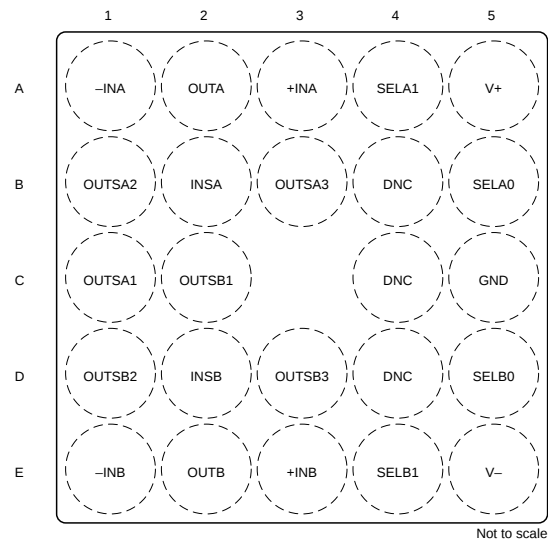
|   | 1 | 2 | 3 | 4 | 5 |
|---|---|---|---|---|---|
| A | –INA | OUTA | +INA | SELA1 | V+ |
| B | OUTSA2 | INSA | OUTSA3 | DNC | SELA0 |
| C | OUTSA1 | OUTSB1 |  | DNC | GND |
| D | OUTSB2 | INSB | OUTSB3 | DNC | SELB0 |
| E | –INB | OUTB | +INB | SELB1 | V– |

Not to scale